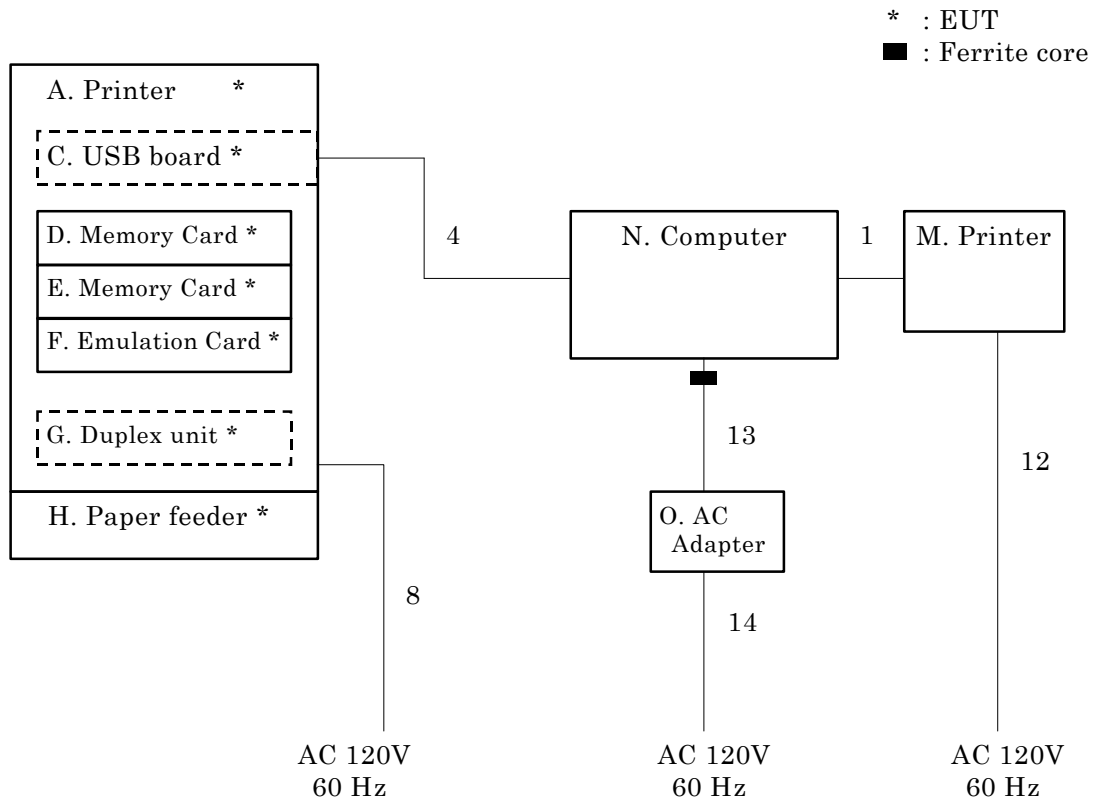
* : EUT
■ : Ferrite core

A. Printer *

C. USB board *

D. Memory Card *

E. Memory Card *

F. Emulation Card *

G. Duplex unit *

H. Paper feeder *

4

N. Computer

1

M. Printer

13

12

O. AC Adapter

8

14

AC 120V
60 Hz

AC 120V
60 Hz

AC 120V
60 Hz